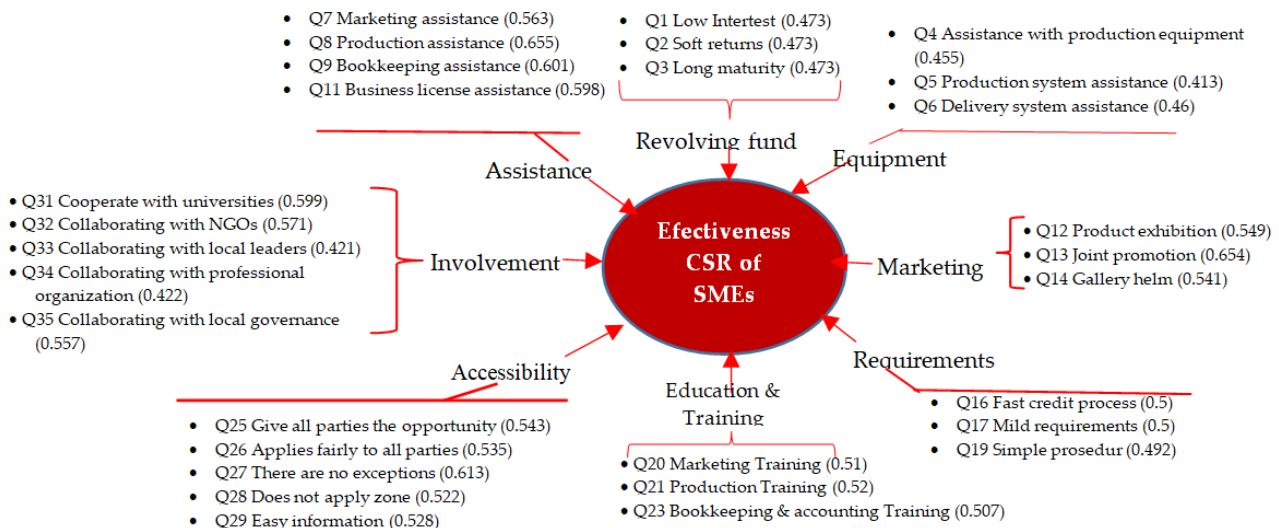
• Q7 Marketing assistance (0.563)
• Q8 Production assistance (0.655)
• Q9 Bookkeeping assistance (0.601)
• Q11 Business license assistance (0.598)

• Q1 Low Intertest (0.473)
• Q2 Soft returns (0.473)
• Q3 Long maturity (0.473)

• Q4 Assistance with production equipment (0.455)
• Q5 Production system assistance (0.413)
• Q6 Delivery system assistance (0.46)

Revolving fund

Assistance

Equipment

• Q31 Cooperate with universities (0.599)
• Q32 Collaborating with NGOs (0.571)
• Q33 Collaborating with local leaders (0.421)
• Q34 Collaborating with professional organization (0.422)
• Q35 Collaborating with local governance (0.557)

Involvement

Efectiveness CSR of SMEs

Marketing

• Q12 Product exhibition (0.549)
• Q13 Joint promotion (0.654)
• Q14 Gallery helm (0.541)

Accessibility

Education & Training

Requirements

• Q25 Give all parties the opportunity (0.543)
• Q26 Applies fairly to all parties (0.535)
• Q27 There are no exceptions (0.613)
• Q28 Does not apply zone (0.522)
• Q29 Easy information (0.528)

• Q20 Marketing Training (0.51)
• Q21 Production Training (0.52)
• Q23 Bookkeeping & accounting Training (0.507)

• Q16 Fast credit process (0.5)
• Q17 Mild requirements (0.5)
• Q19 Simple prosedur (0.492)